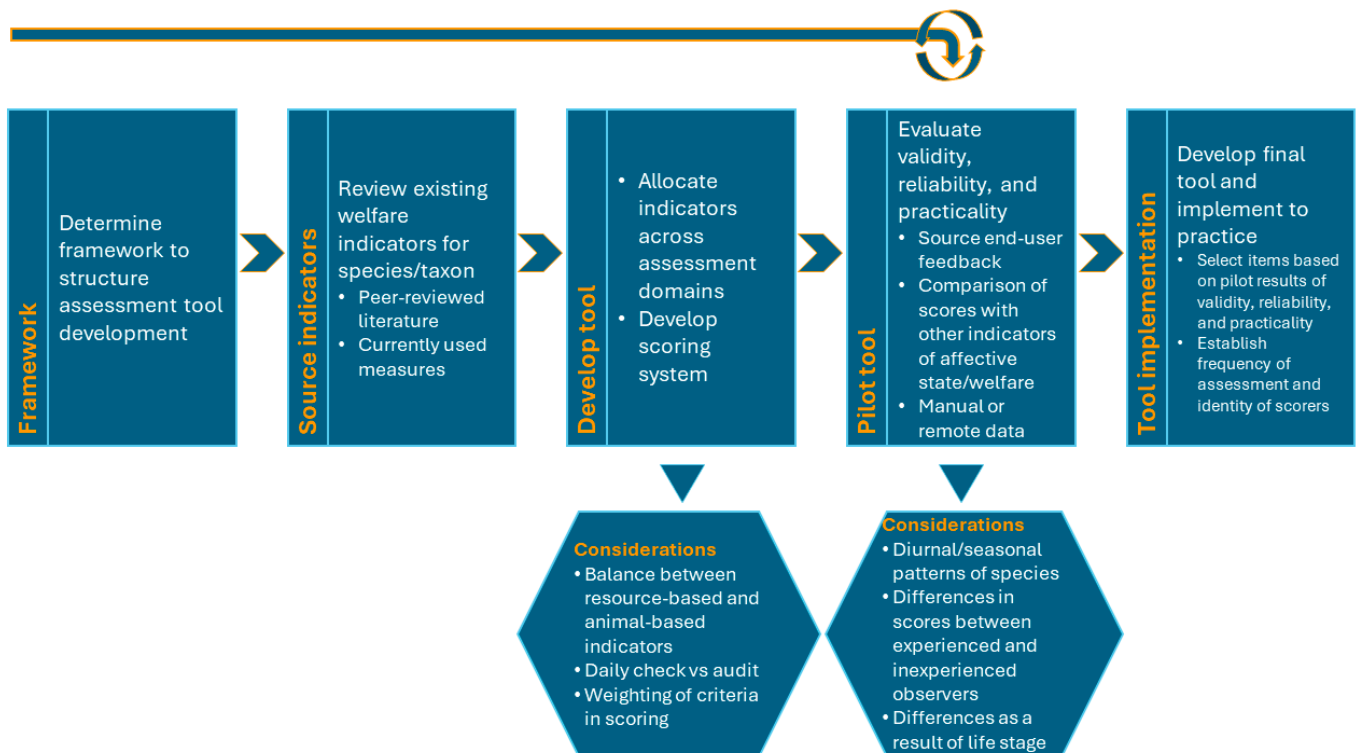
Framework

Determine framework to structure assessment tool development

Source indicators

Review existing welfare indicators for species/taxon
• Peer-reviewed literature
• Currently used measures

Develop tool

• Allocate indicators across assessment domains
• Develop scoring system

Pilot tool

Evaluate validity, reliability, and practicality
• Source end-user feedback
• Comparison of scores with other indicators of affective state/welfare
• Manual or remote data

Tool implementation

Develop final tool and implement to practice
• Select items based on pilot results of validity, reliability, and practicality
• Establish frequency of assessment and identity of scorers

Considerations
• Balance between resource-based and animal-based indicators
• Daily check vs audit
• Weighting of criteria in scoring

Considerations
• Diurnal/seasonal patterns of species
• Differences in scores between experienced and inexperienced observers
• Differences as a result of life stage